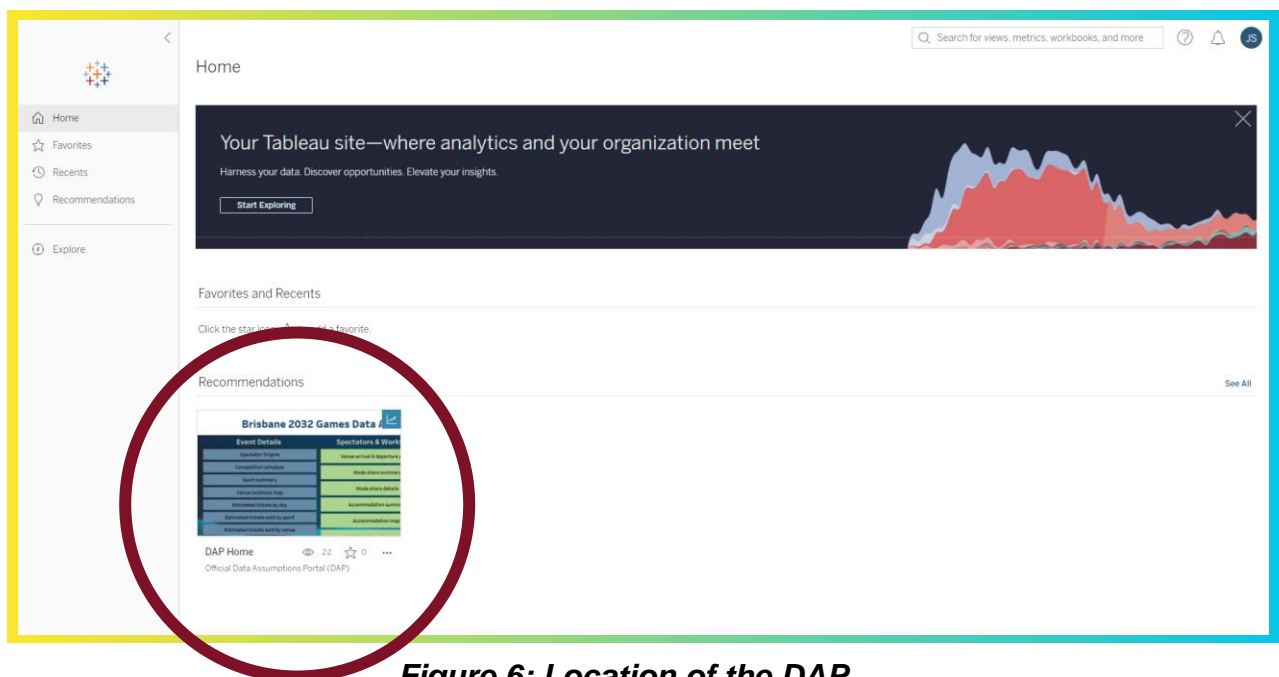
Home
Favorites
Recents
Recommendations
Explore

Search for views, metrics, workbooks, and more

JS

Home

Your Tableau site—where analytics and your organization meet

Harness your data. Discover opportunities. Elevate your insights.

Start Exploring

Favorites and Recents

Click the star icon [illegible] add a favorite.

Recommendations

See All

Brisbane 2032 Games Data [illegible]

| Event Details | Spectators & Work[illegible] |
|---|---|
| Spectator Origins | Venue arrival & departure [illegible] |
| Competition schedule | Mode share summary |
| Sport summary | Mode share details |
| Venue locations map | Accommodation summ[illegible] |
| Estimated tickets by day | Accommodation map |
| Estimated tickets sold by sport | |
| Estimated tickets sold by venue | |

DAP Home 22 0 ...
Official Data Assumptions Portal (DAP)

Figure 6: Location of the DAP